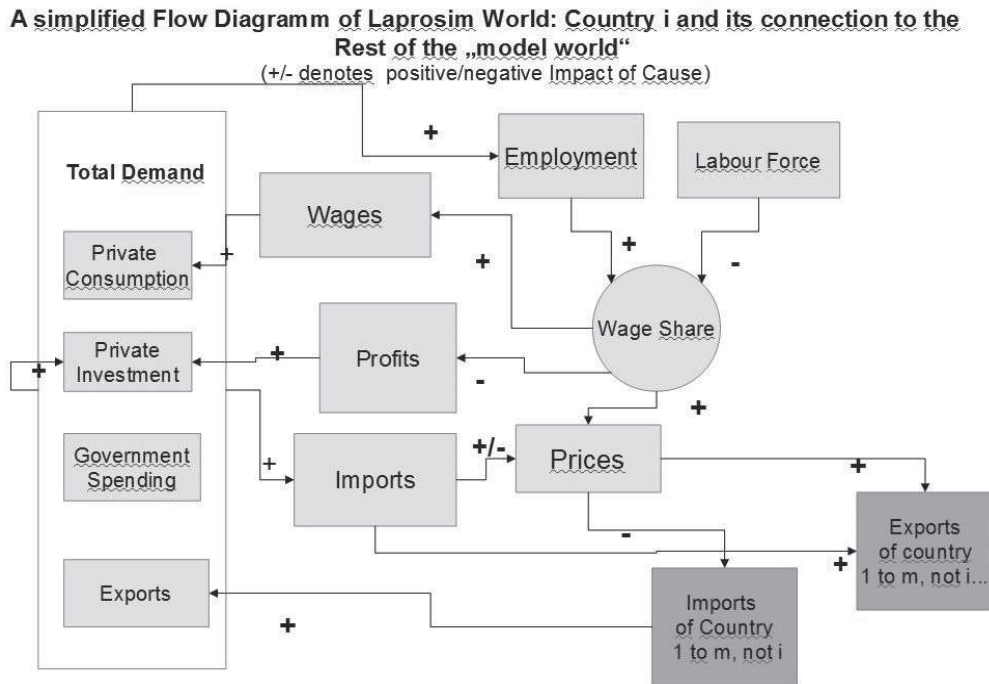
A simplified Flow Diagramm of Laprosim World: Country i and its connection to the Rest of the „model world“
(+/- denotes positive/negative Impact of Cause)

Total Demand

Private Consumption

Private Investment

Government Spending

Exports

Wages

Employment

Labour Force

Wage Share

Profits

Imports

Prices

Exports of country 1 to m, not i...

Imports of Country 1 to m, not i

+
+
+
-
+
+
-
+
+
+/-
+
-
+
+
+